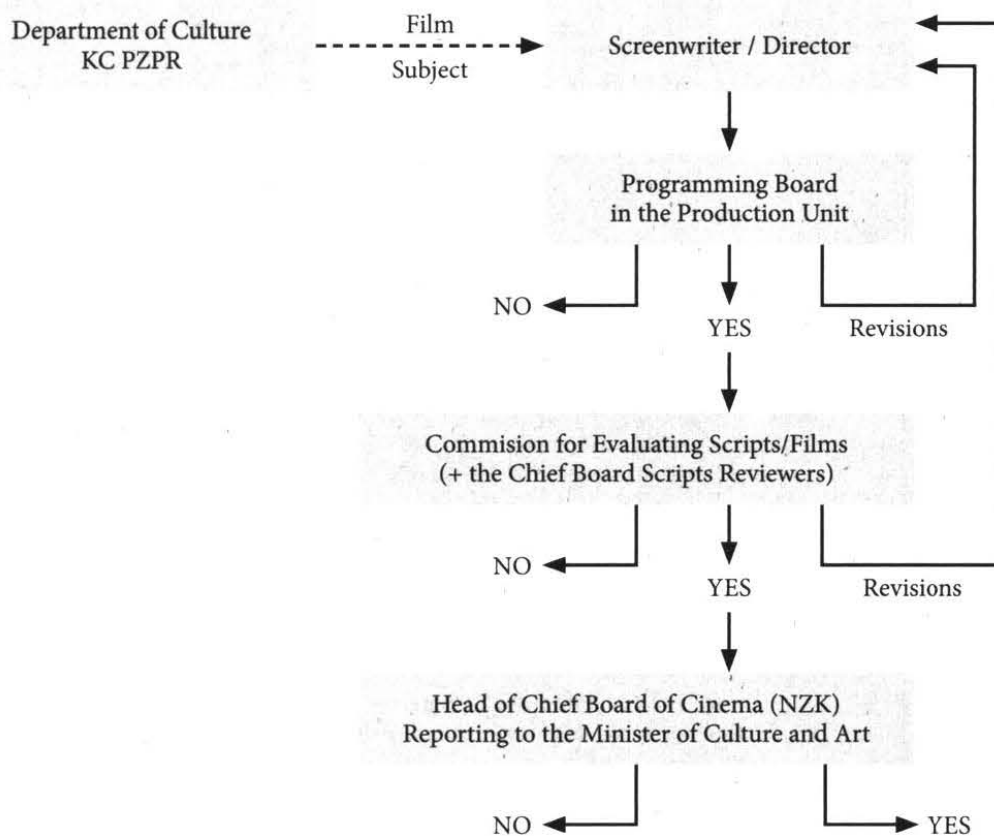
Department of Culture
KC PZPR

Film
Subject

Screenwriter / Director

Programming Board
in the Production Unit

NO

YES

Revisions

Commision for Evaluating Scripts/Films
(+ the Chief Board Scripts Reviewers)

NO

YES

Revisions

Head of Chief Board of Cinema (NZK)
Reporting to the Minister of Culture and Art

NO

YES